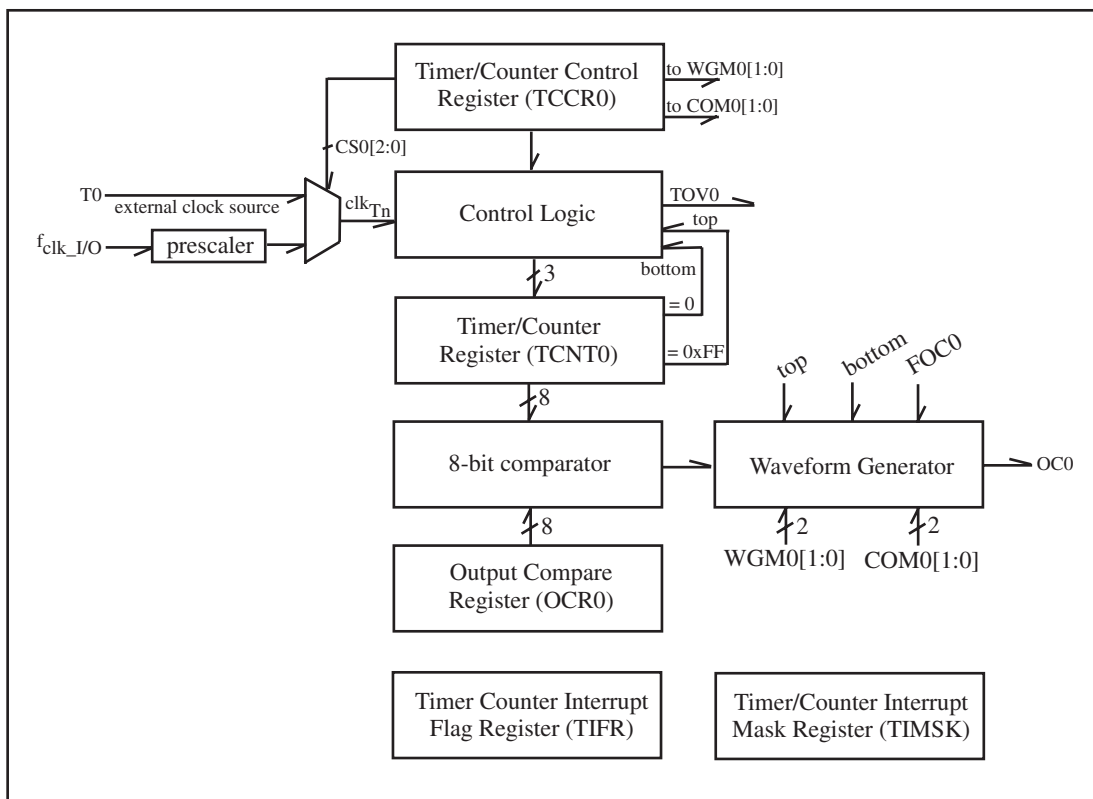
Timer/Counter Control Register (TCCR0)

to WGM0[1:0]

to COM0[1:0]

CS0[2:0]

T0

external clock source

$f_{clk\_I/O}$

prescaler

$clk_{Tn}$

Control Logic

TOV0

top

bottom

3

= 0

Timer/Counter Register (TCNT0)

= 0xFF

8

top

bottom

FOC0

8-bit comparator

Waveform Generator

OC0

8

2

2

WGM0[1:0]

COM0[1:0]

Output Compare Register (OCR0)

Timer Counter Interrupt Flag Register (TIFR)

Timer/Counter Interrupt Mask Register (TIMSK)